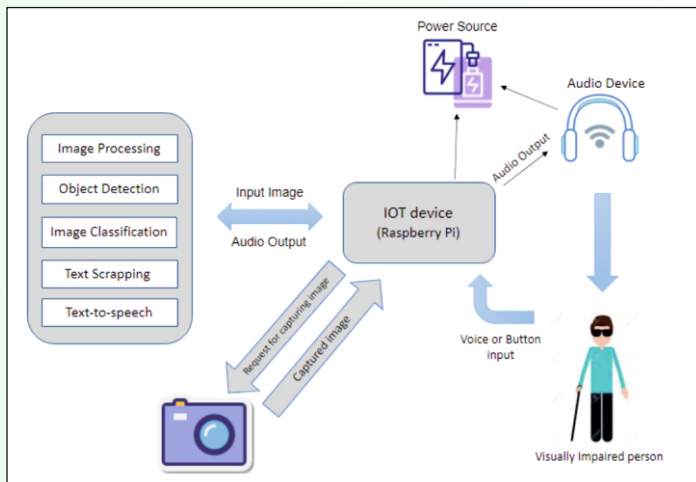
Power Source

Audio Device

Image Processing

Object Detection

Image Classification

Text Scrapping

Text-to-speech

Input Image

Audio Output

IOT device
(Raspberry Pi)

Audio Output

Request for capturing image

Captured image

Voice or Button input

Visually Impaired person